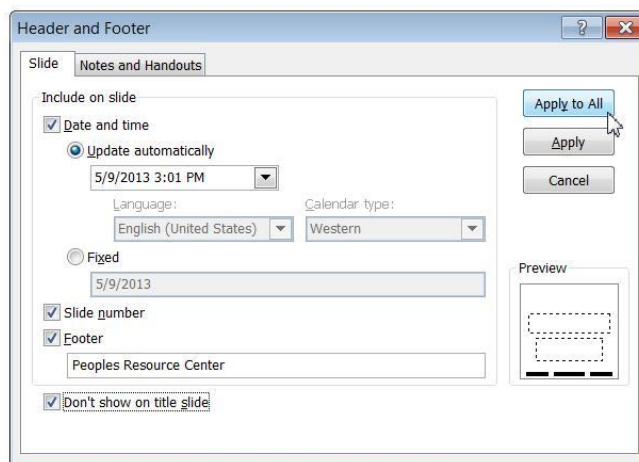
Header and Footer

?

Slide

Notes and Handouts

Include on slide

Date and time

Update automatically

5/9/2013 3:01 PM

Language:

Calendar type:

English (United States)

Western

Fixed

5/9/2013

Slide number

Footer

Peoples Resource Center

Don't show on title slide

Apply to All

Apply

Cancel

Preview